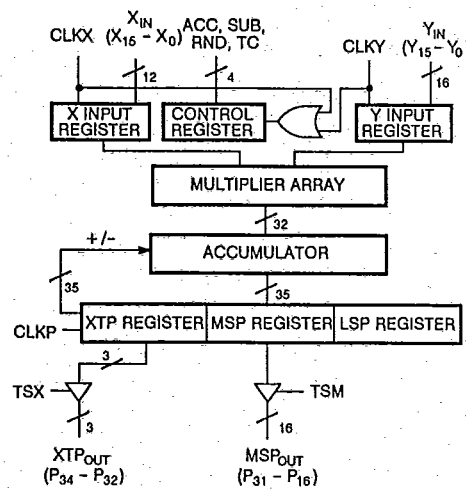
CLKX $X_{IN}$ $(X_{15} - X_0)$ ACC, SUB, RND, TC

CLKY $Y_{IN}$ $(Y_{15} - Y_0)$

12

4

16

X INPUT REGISTER

CONTROL REGISTER

Y INPUT REGISTER

MULTIPLIER ARRAY

32

+/-

ACCUMULATOR

35

35

CLKP

XTP REGISTER

MSP REGISTER

LSP REGISTER

3

TSX

TSM

3

16

$XTP_{OUT}$ $(P_{34} - P_{32})$

$MSP_{OUT}$ $(P_{31} - P_{16})$